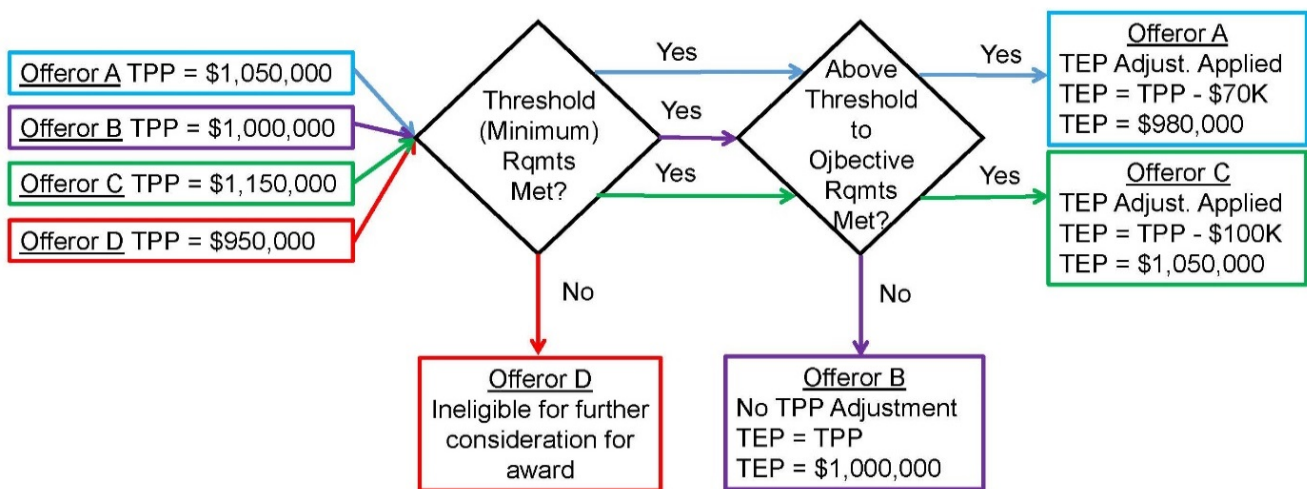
Offeror A TPP = \$1,050,000

Offeror B TPP = \$1,000,000

Offeror C TPP = \$1,150,000

Offeror D TPP = \$950,000

Threshold (Minimum) Rqmts Met?

Yes

Yes

Yes

Above Threshold to Ojbective Rqmts Met?

Yes

Yes

Offeror A
TEP Adjust. Applied
TEP = TPP - \$70K
TEP = \$980,000

Offeror C
TEP Adjust. Applied
TEP = TPP - \$100K
TEP = \$1,050,000

No

No

Offeror D
Ineligible for further consideration for award

Offeror B
No TPP Adjustment
TEP = TPP
TEP = \$1,000,000